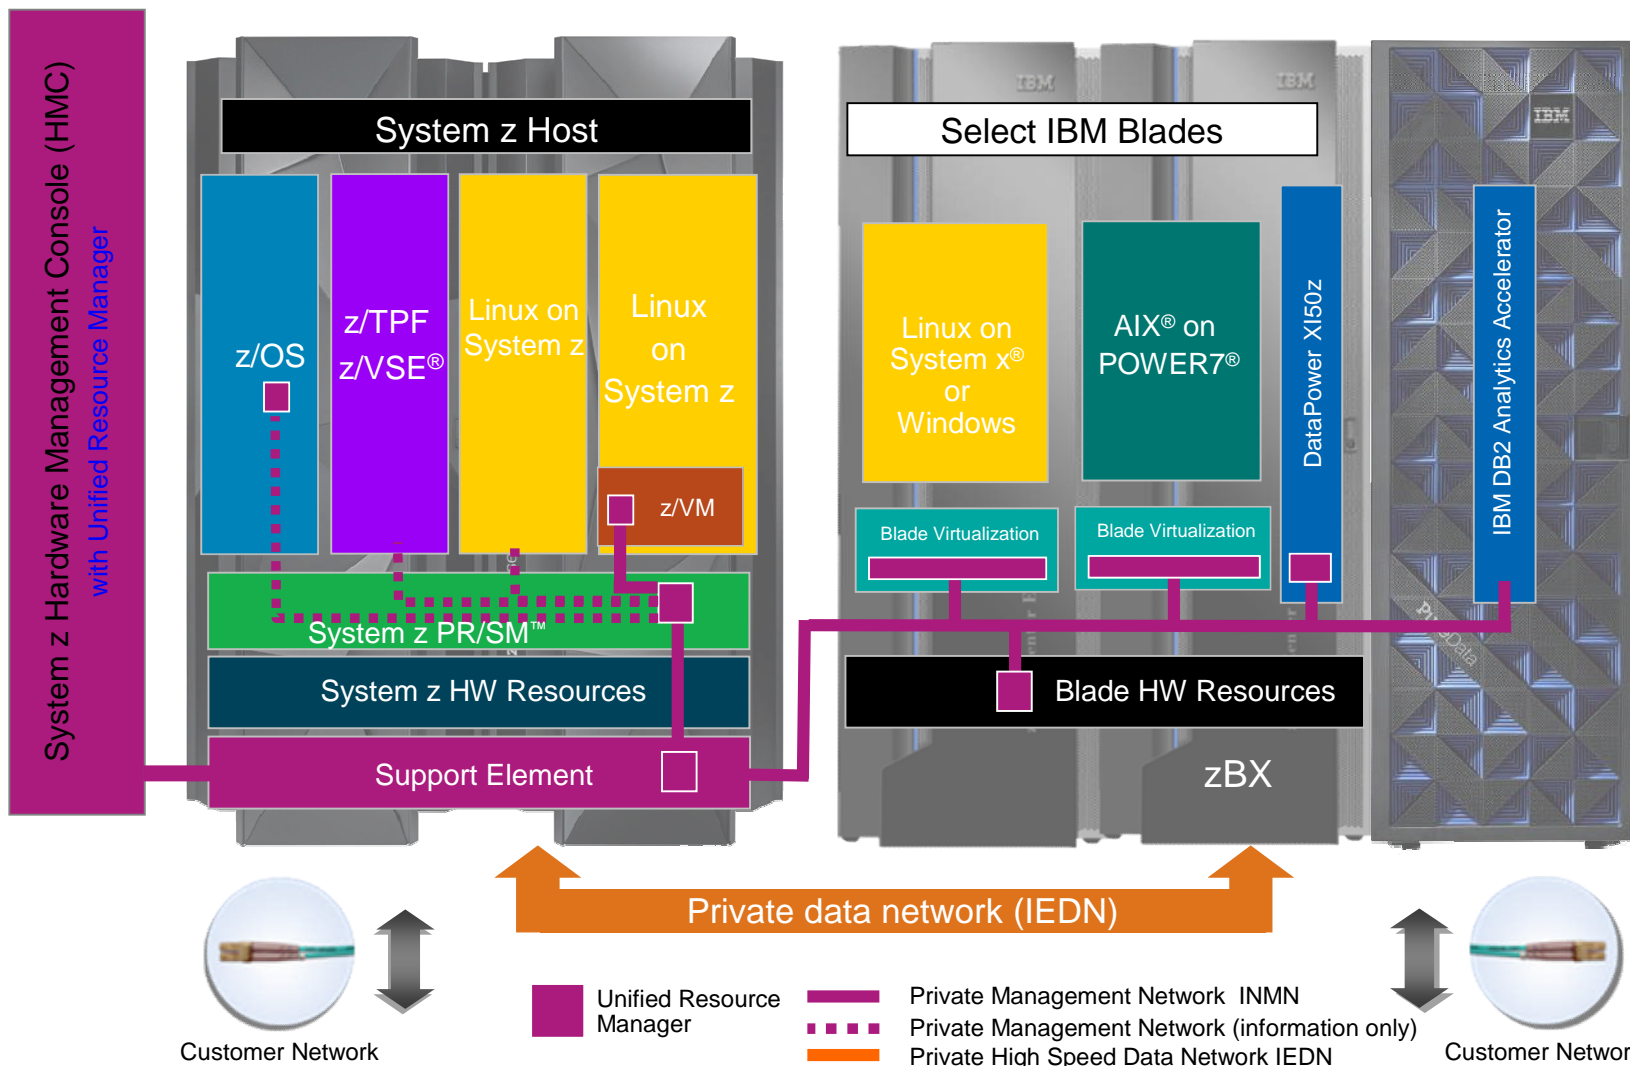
System z Hardware Management Console (HMC)
with Unified Resource Manager

System z Host

z/OS

z/TPF
z/VSE®

Linux on System z

Linux on System z

z/VM

System z PR/SM™

System z HW Resources

Support Element

Select IBM Blades

Linux on System x® or Windows

AIX® on POWER7®

DataPower XI50z

IBM DB2 Analytics Accelerator

Blade Virtualization

Blade Virtualization

Blade HW Resources

zBX

Private data network (IEDN)

Customer Network

Unified Resource Manager

Private Management Network INMN

Private Management Network (information only)

Private High Speed Data Network IEDN

Customer Networ